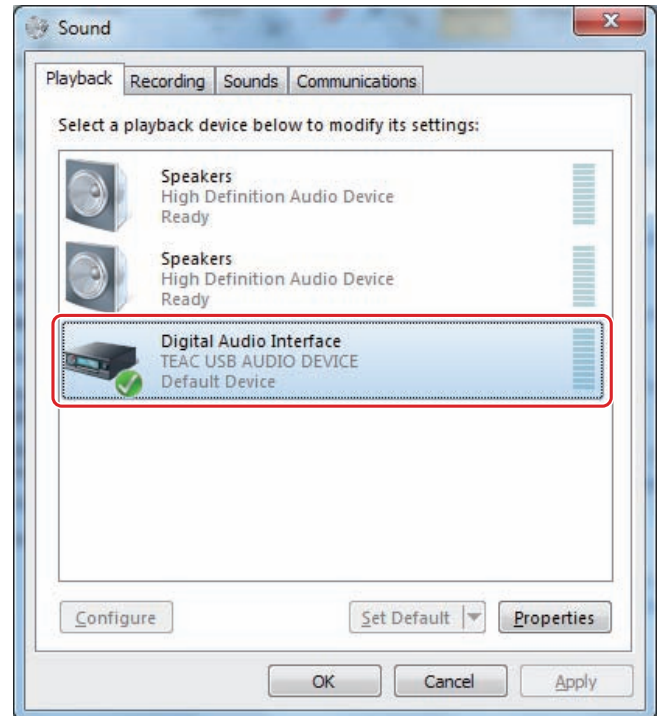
Sound

Playback | Recording | Sounds | Communications

Select a playback device below to modify its settings:

Speakers
High Definition Audio Device
Ready

Speakers
High Definition Audio Device
Ready

Digital Audio Interface
TEAC USB AUDIO DEVICE
Default Device

Configure

Set Default

Properties

OK

Cancel

Apply